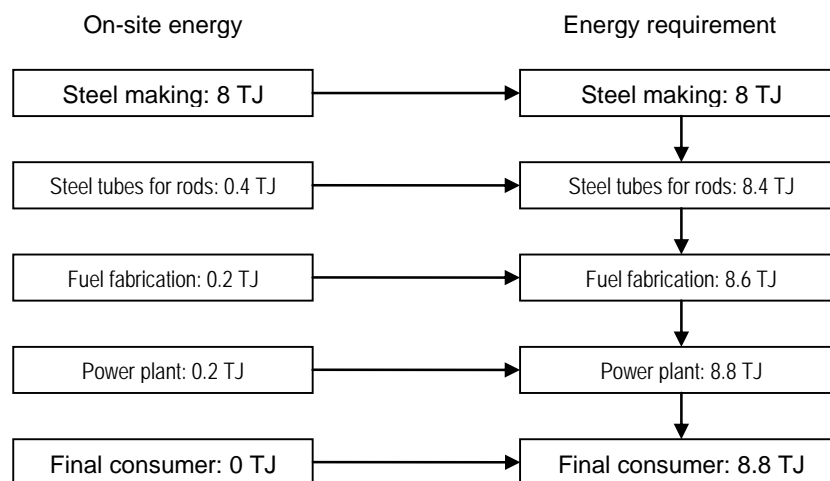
On-site energy

Energy requirement

Steel making: 8 TJ

Steel making: 8 TJ

Steel tubes for rods: 0.4 TJ

Steel tubes for rods: 8.4 TJ

Fuel fabrication: 0.2 TJ

Fuel fabrication: 8.6 TJ

Power plant: 0.2 TJ

Power plant: 8.8 TJ

Final consumer: 0 TJ

Final consumer: 8.8 TJ